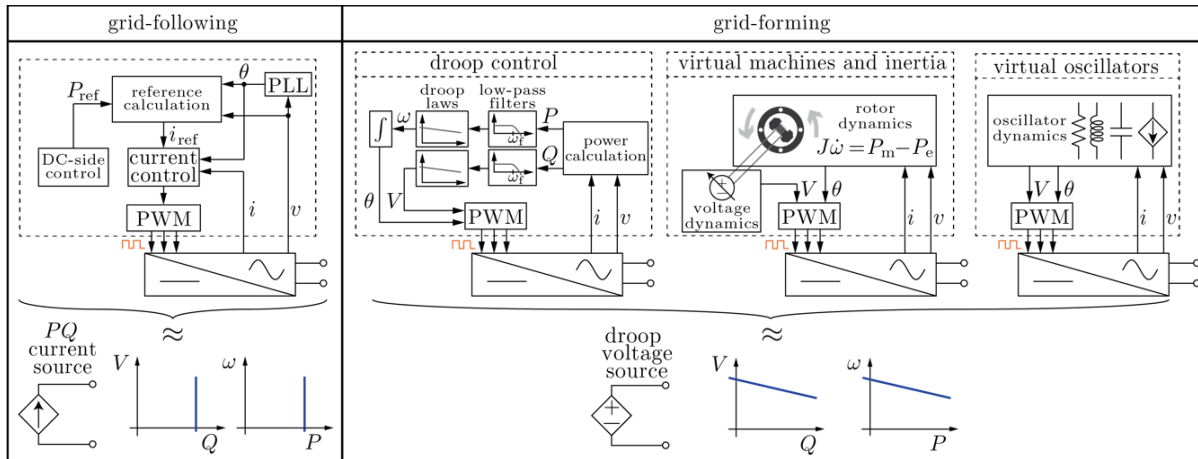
grid-following

grid-forming

$\theta$
$P_{\text{ref}}$
reference calculation
PLL
$i_{\text{ref}}$
DC-side control
current control
PWM
$i$
$v$

$\approx$

$PQ$ current source
$V$
$Q$
$\omega$
$P$

droop control
droop laws
low-pass filters
$\omega$
$P$
$\omega_f$
$Q$
$\omega_f$
power calculation
$\theta$
$V$
PWM
$i$
$v$

virtual machines and inertia
rotor dynamics
$J\dot{\omega} = P_{\text{m}} - P_{\text{e}}$
voltage dynamics
$V$
$\theta$
PWM
$i$
$v$

virtual oscillators
oscillator dynamics
$V$
$\theta$
PWM
$i$
$v$

$\approx$

droop voltage source
$V$
$Q$
$\omega$
$P$